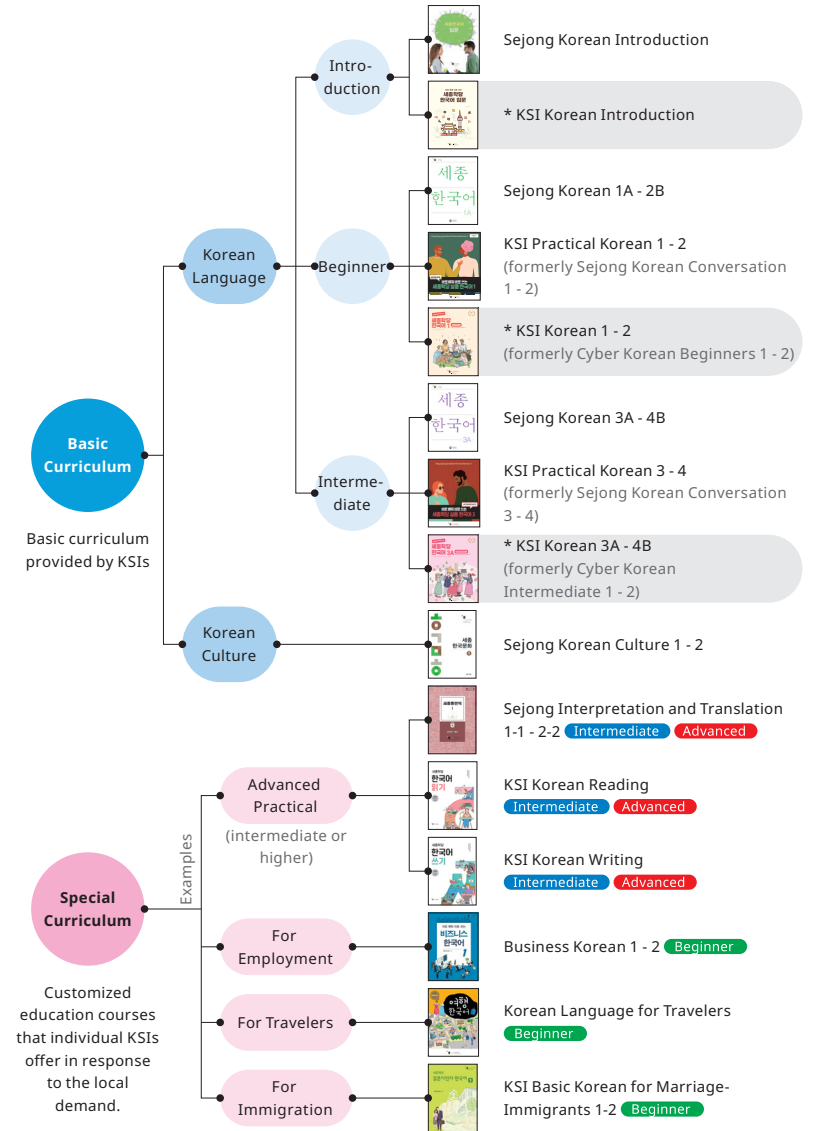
Basic Curriculum

Basic curriculum provided by KSIs

Korean Language

Intro-duction

Sejong Korean Introduction

* KSI Korean Introduction

Beginner

세종 한국어 1A

Sejong Korean 1A - 2B

KSI Practical Korean 1 - 2 (formerly Sejong Korean Conversation 1 - 2)

* KSI Korean 1 - 2 (formerly Cyber Korean Beginners 1 - 2)

Interme-diate

세종 한국어 3A

Sejong Korean 3A - 4B

KSI Practical Korean 3 - 4 (formerly Sejong Korean Conversation 3 - 4)

* KSI Korean 3A - 4B (formerly Cyber Korean Intermediate 1 - 2)

Korean Culture

세종 한국문화

Sejong Korean Culture 1 - 2

Special Curriculum

Customized education courses that individual KSIs offer in response to the local demand.

Examples

Advanced Practical (intermediate or higher)

Sejong Interpretation and Translation 1-1 - 2-2 Intermediate Advanced

한국어 읽기

KSI Korean Reading Intermediate Advanced

한국어 쓰기

KSI Korean Writing Intermediate Advanced

For Employment

비즈니스 한국어

Business Korean 1 - 2 Beginner

For Travelers

Korean Language for Travelers Beginner

For Immigration

KSI Basic Korean for Marriage-Immigrants 1-2 Beginner